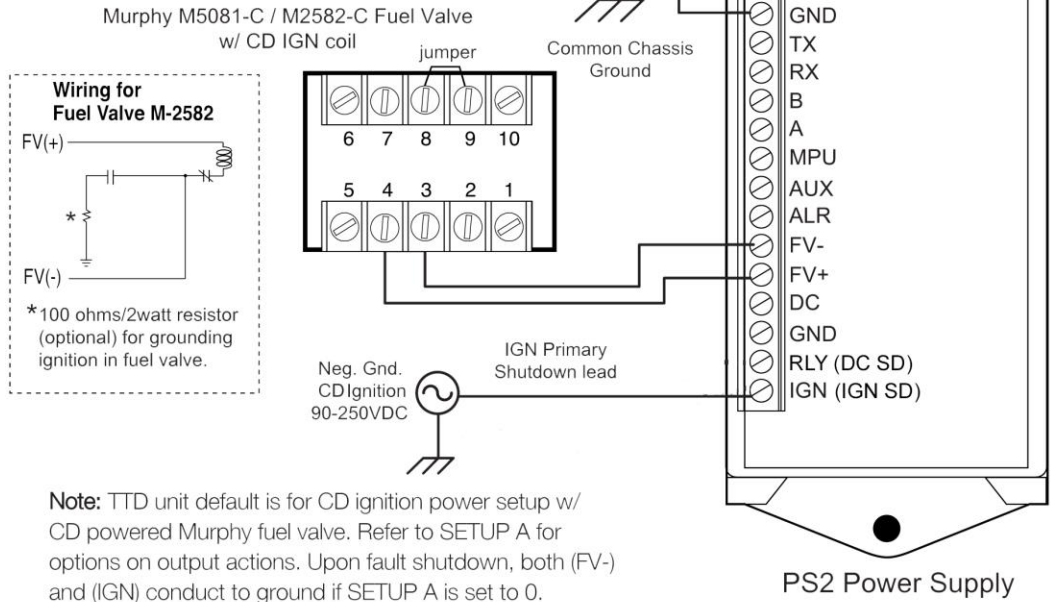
Murphy M5081-C / M2582-C Fuel Valve w/ CD IGN coil

jumper

Common Chassis Ground

Wiring for Fuel Valve M-2582

FV(+)

*

FV(-)

*100 ohms/2watt resistor (optional) for grounding ignition in fuel valve.

6 7 8 9 10

5 4 3 2 1

GND
TX
RX
B
A
MPU
AUX
ALR
FV-
FV+
DC
GND
RLY (DC SD)
IGN (IGN SD)

Neg. Gnd. CD Ignition 90-250VDC

IGN Primary Shutdown lead

Note: TTD unit default is for CD ignition power setup w/ CD powered Murphy fuel valve. Refer to SETUP A for options on output actions. Upon fault shutdown, both (FV-) and (IGN) conduct to ground if SETUP A is set to 0.

PS2 Power Supply